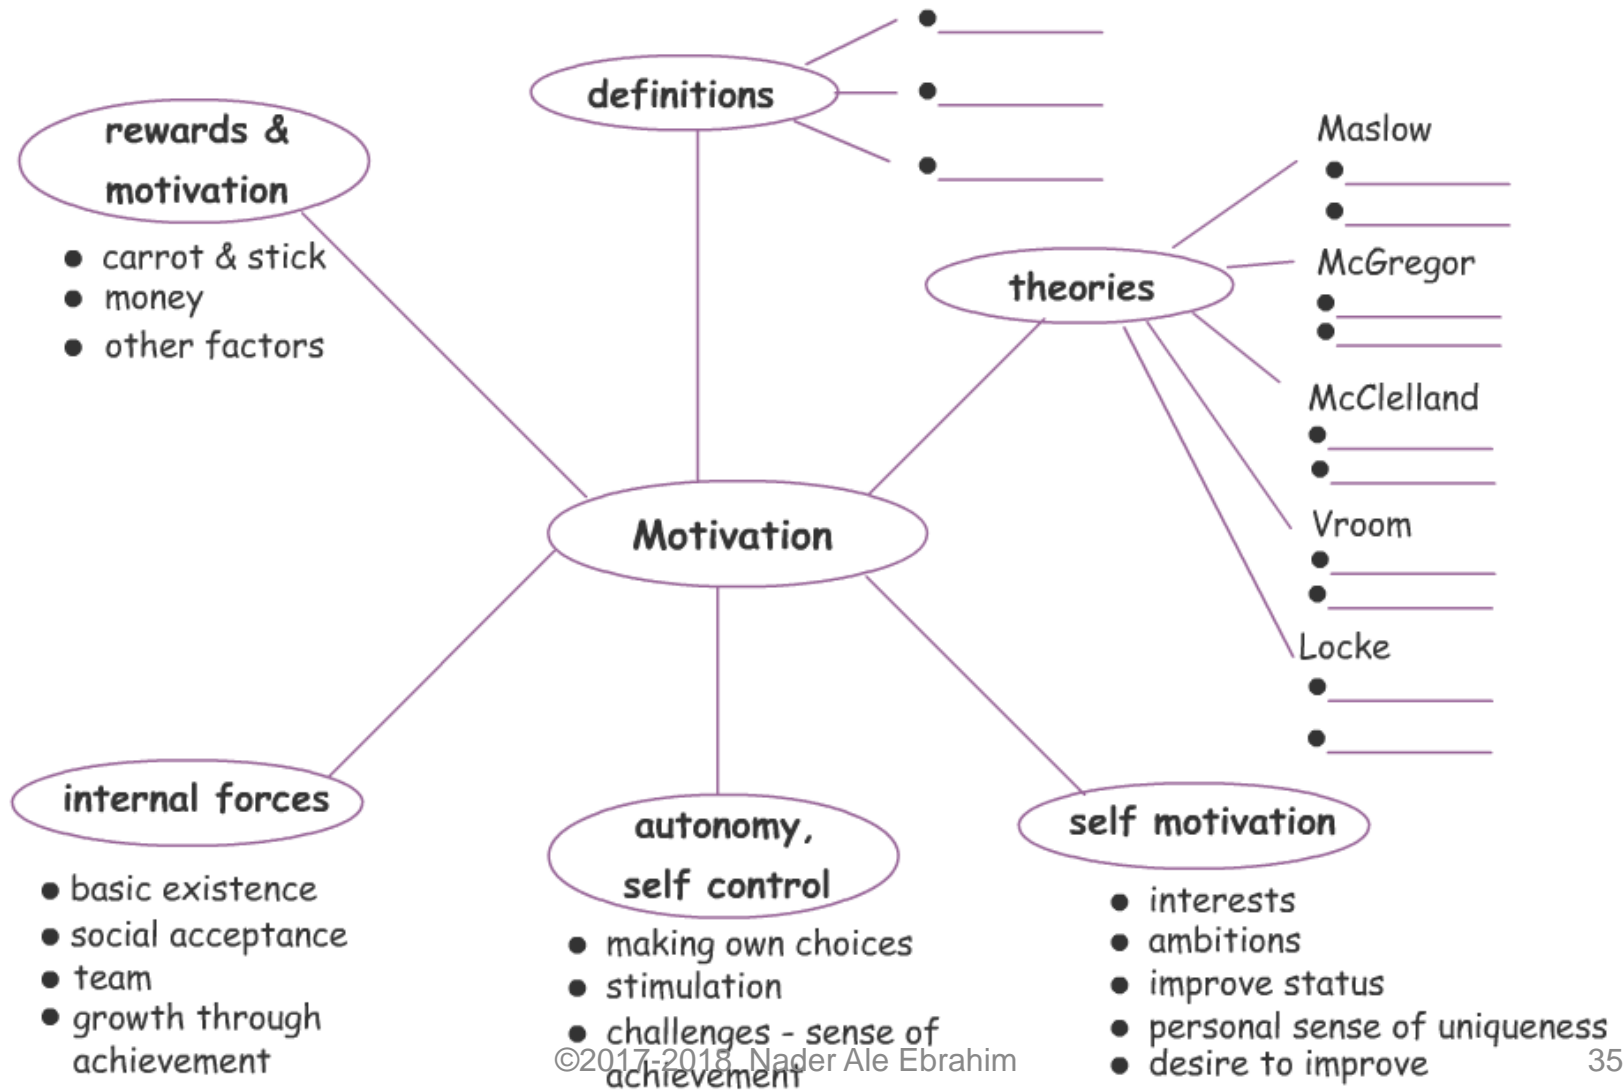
definitions
•
•
•

rewards & motivation
• carrot & stick
• money
• other factors

theories

Maslow
•
•

McGregor
•
•

McClelland
•
•

Vroom
•
•

Locke
•
•

Motivation

internal forces
• basic existence
• social acceptance
• team
• growth through achievement

autonomy, self control
• making own choices
• stimulation
• challenges - sense of achievement

self motivation
• interests
• ambitions
• improve status
• personal sense of uniqueness
• desire to improve

©2017-2018, Nader Ale Ebrahim

35